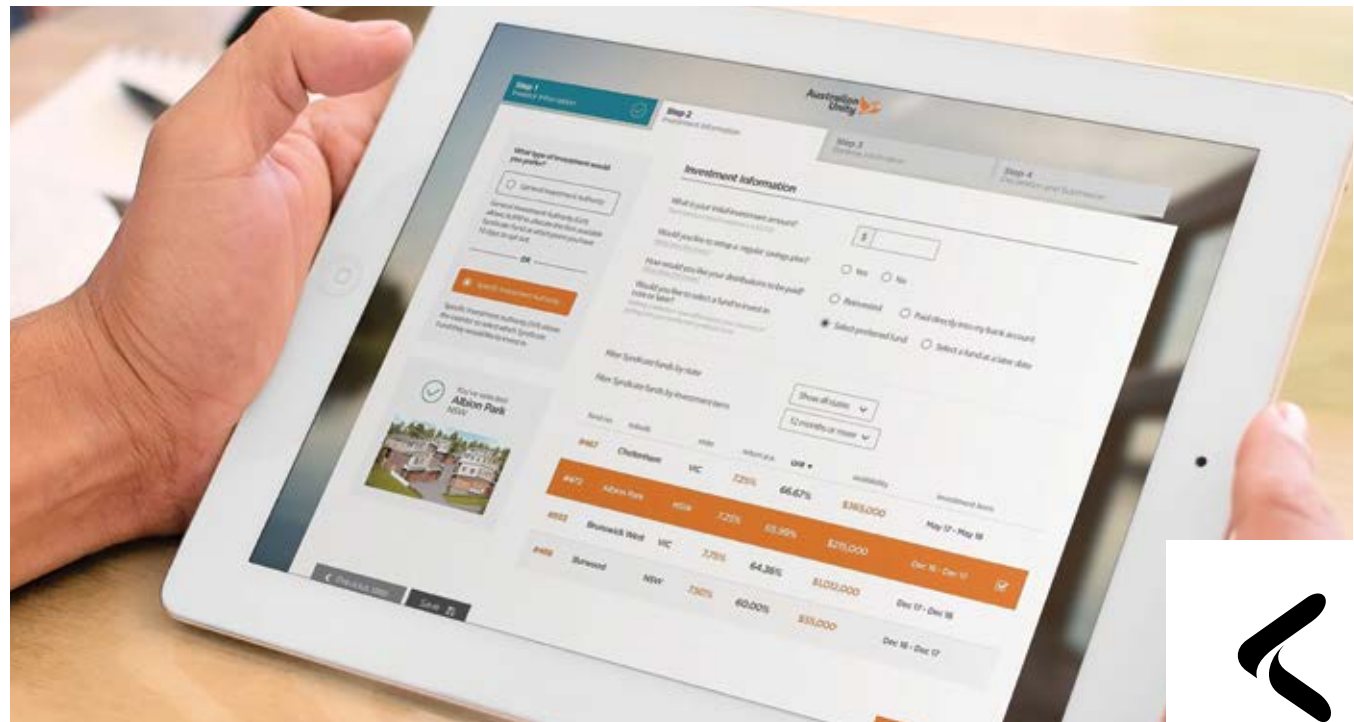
Step 1
Investor Information

Step 2
Investment Information

Australian Unity

Step 3
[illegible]

Step 4
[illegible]

What type of investment would you prefer?

General investment authority

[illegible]

OR

Specific investment authority

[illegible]

You've selected
Albion Park
NSW

Investment Information

What is your initial investment amount?

$

Would you like to setup a regular savings plan?

Yes No

How would you like your distributions to be paid?

Reinvested Paid directly into my bank account

Would you like to select a fund to invest in today or later?

Select preferred fund Select a fund at a later date

Filter Syndicate funds by state

Filter Syndicate funds by investment term

Show all states

12 months or more

| Fund no. | Suburb | State | Return p.a. | LVR | Availability | Investment term |
|---|---|---|---|---|---|---|
| #467 | Cheltenham | VIC | | | | |
| #472 | Albion Park | NSW | 7.25% | 66.67% | $365,000 | May 17 - May 18 |
| #502 | Brunswick West | VIC | 7.25% | 65.99% | $215,000 | Dec 16 - Dec 17 |
| #486 | Burwood | NSW | 7.75% | 64.36% | $1,032,000 | Dec 17 - Dec 18 |
| | | | 7.50% | 60.00% | $55,000 | Dec 16 - Dec 17 |

Previous step

Save